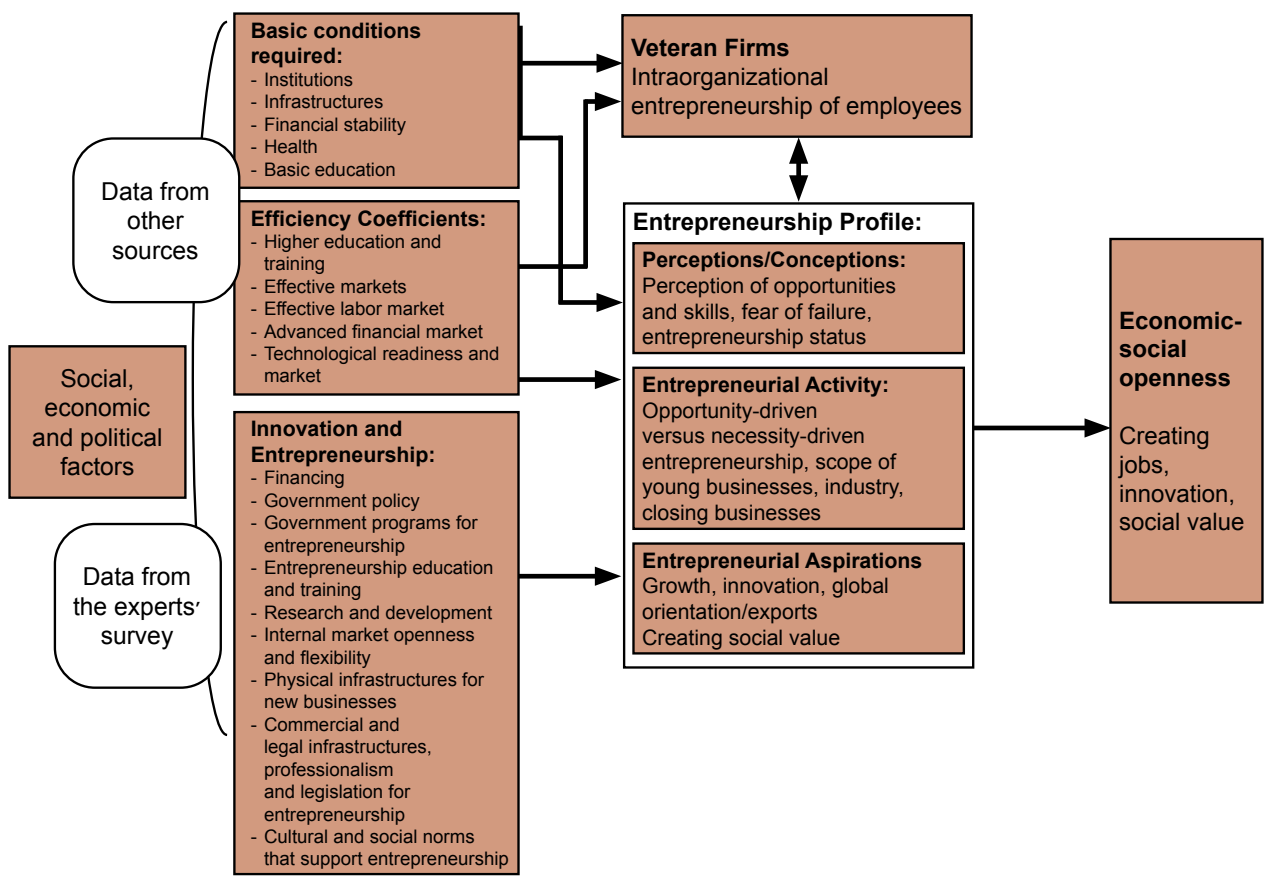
Social, economic and political factors

Data from other sources

Data from the experts' survey

Basic conditions required:
- Institutions
- Infrastructures
- Financial stability
- Health
- Basic education

Efficiency Coefficients:
- Higher education and training
- Effective markets
- Effective labor market
- Advanced financial market
- Technological readiness and market

Innovation and Entrepreneurship:
- Financing
- Government policy
- Government programs for entrepreneurship
- Entrepreneurship education and training
- Research and development
- Internal market openness and flexibility
- Physical infrastructures for new businesses
- Commercial and legal infrastructures, professionalism and legislation for entrepreneurship
- Cultural and social norms that support entrepreneurship

Veteran Firms
Intraorganizational entrepreneurship of employees

Entrepreneurship Profile:

Perceptions/Conceptions:
Perception of opportunities and skills, fear of failure, entrepreneurship status

Entrepreneurial Activity:
Opportunity-driven versus necessity-driven entrepreneurship, scope of young businesses, industry, closing businesses

Entrepreneurial Aspirations
Growth, innovation, global orientation/exports
Creating social value

Economic-social openness

Creating jobs, innovation, social value